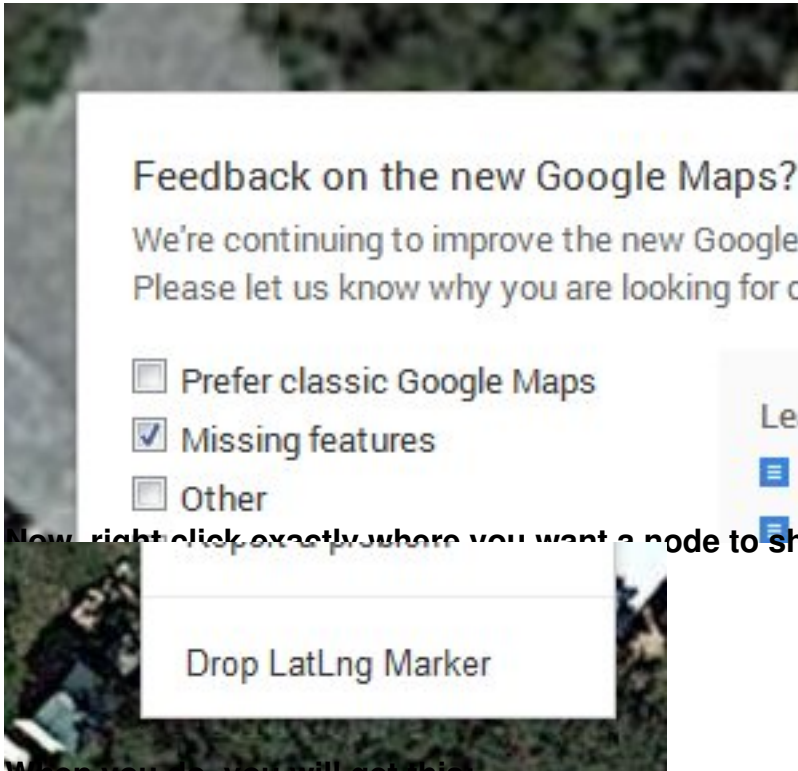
Feedback on the new Google Maps?

We're continuing to improve the new Google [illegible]
Please let us know why you are looking for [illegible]

Prefer classic Google Maps
Missing features
Other

Le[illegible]

Now, right click exactly where you want a node to sh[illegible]

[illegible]

Drop LatLng Marker

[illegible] you will get this: